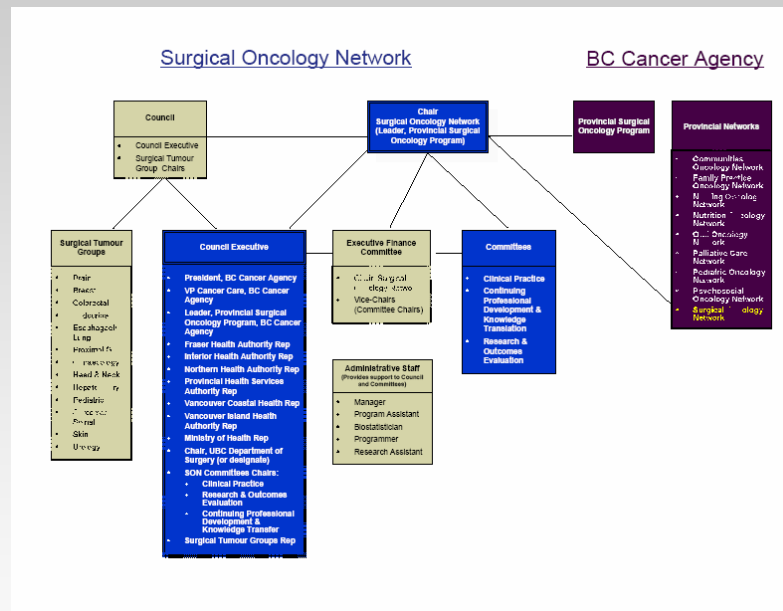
Surgical Oncology Network

BC Cancer Agency

Council

- Council Executive
- Surgical Tumour Group Chairs

Chair
Surgical Oncology Network
(Leader, Provincial Surgical Oncology Program)

Provincial Surgical Oncology Program

Provincial Networks

- Communities Oncology Network
- Family Practice Oncology Network
- N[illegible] Oncology Network
- Nutrition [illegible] Network
- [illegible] Oncology Network
- Palliative Care Network
- Pediatric Oncology Network
- Psychosocial Oncology Network
- Surgical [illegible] Network

Surgical Tumour Groups

- Brain
- Breast
- Colorectal
- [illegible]
- Esophageal/ Lung
- Proximal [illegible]
- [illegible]
- Head & Neck
- Hepato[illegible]
- Pediatric
- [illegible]
- Skin
- Urology

Council Executive

- President, BC Cancer Agency
- VP Cancer Care, BC Cancer Agency
- Leader, Provincial Surgical Oncology Program, BC Cancer Agency
- Fraser Health Authority Rep
- Interior Health Authority Rep
- Northern Health Authority Rep
- Provincial Health Services Authority Rep
- Vancouver Coastal Health Rep
- Vancouver Island Health Authority Rep
- Ministry of Health Rep
- Chair, UBC Department of Surgery (or designate)
- SON Committees Chairs:
  - Clinical Practice
  - Research & Outcomes Evaluation
  - Continuing Professional Development & Knowledge Transfer
- Surgical Tumour Groups Rep

Executive Finance Committee

- Chair, Surgical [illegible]
- Vice-Chairs (Committee Chairs)

Committees

- Clinical Practice
- Continuing Professional Development & Knowledge Translation
- Research & Outcomes Evaluation

Administrative Staff
(Provides support to Council and Committees)

- Manager
- Program Assistant
- Biostatistician
- Programmer
- Research Assistant